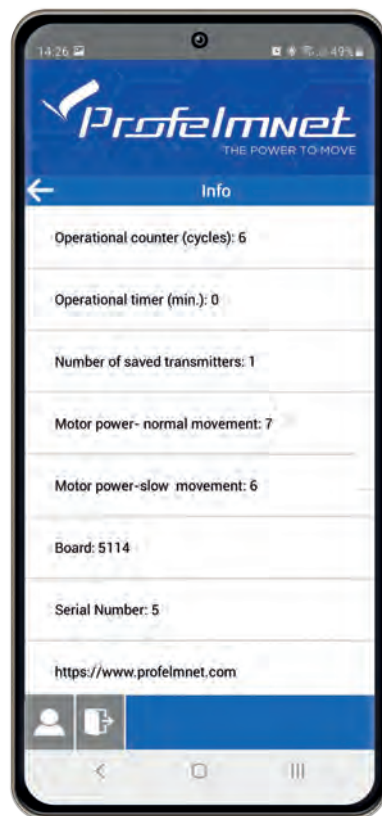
14:26

49%

Profelmnet
THE POWER TO MOVE

Info

Operational counter (cycles): 6

Operational timer (min.): 0

Number of saved transmitters: 1

Motor power- normal movement: 7

Motor power-slow movement: 6

Board: 5114

Serial Number: 5

https://www.profelmnet.com